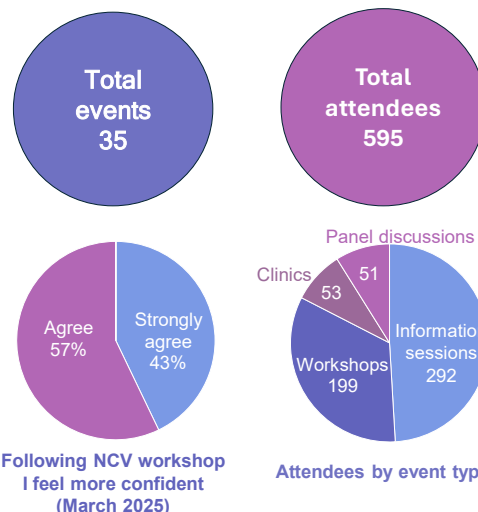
Total events 35

Total attendees 595

Agree 57%

Strongly agree 43%

Following NCV workshop I feel more confident (March 2025)

Panel discussions

Clinics

51

53

Informatio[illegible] sessions 292

Workshops 199

Attendees by event typ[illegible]